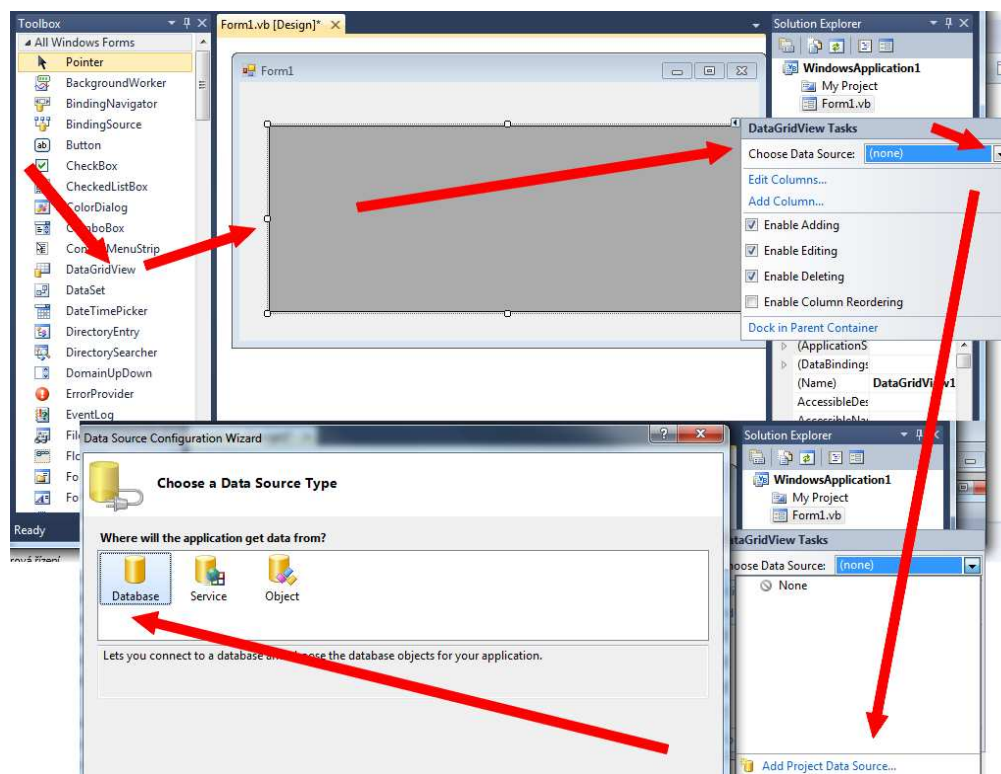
Toolbox
All Windows Forms
Pointer
BackgroundWorker
BindingNavigator
BindingSource
Button
CheckBox
CheckedListBox
ColorDialog
ComboBox
ContextMenuStrip
DataGridView
DataSet
DateTimePicker
DirectoryEntry
DirectorySearcher
DomainUpDown
ErrorProvider
EventLog
Fil
Flo
Fo
Fo
Ready
rová řízení

Form1.vb [Design]*
Form1

Solution Explorer
WindowsApplication1
My Project
Form1.vb

DataGridView Tasks
Choose Data Source: (none)
Edit Columns...
Add Column...
Enable Adding
Enable Editing
Enable Deleting
Enable Column Reordering
Dock in Parent Container

(ApplicationS
(DataBindings
(Name) DataGridView1
AccessibleDes
AccessibleNa

Data Source Configuration Wizard
Choose a Data Source Type
Where will the application get data from?
Database
Service
Object
Lets you connect to a database an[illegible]oose the database objects for your application.

Solution Explorer
WindowsApplication1
My Project
Form1.vb

ataGridView Tasks
oose Data Source: (none)
None
Add Project Data Source...